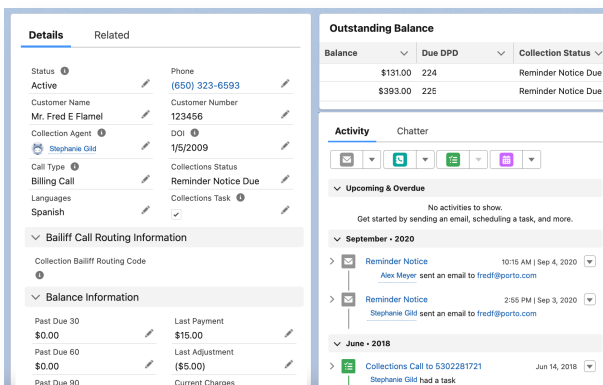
Details Related

Status
Active

Phone
(650) 323-6593

Customer Name
Mr. Fred E Flamel

Customer Number
123456

Collection Agent
Stephanie Gild

DOI
1/5/2009

Call Type
Billing Call

Collections Status
Reminder Notice Due

Languages
Spanish

Collections Task

Bailiff Call Routing Information

Collection Bailiff Routing Code

Balance Information

Past Due 30
$0.00

Last Payment
$15.00

Past Due 60
$0.00

Last Adjustment
($5.00)

Past Due 90

Current Charges

Outstanding Balance

| Balance | Due DPD | Collection Status |
|---|---|---|
| $131.00 | 224 | Reminder Notice Due |
| $393.00 | 225 | Reminder Notice Due |

Activity Chatter

Upcoming & Overdue

No activities to show.
Get started by sending an email, scheduling a task, and more.

September • 2020

Reminder Notice 10:15 AM | Sep 4, 2020
Alex Meyer sent an email to fredf@porto.com

Reminder Notice 2:55 PM | Sep 3, 2020
Stephanie Gild sent an email to fredf@porto.com

June • 2018

Collections Call to 5302281721 Jun 14, 2018
Stephanie Gild had a task